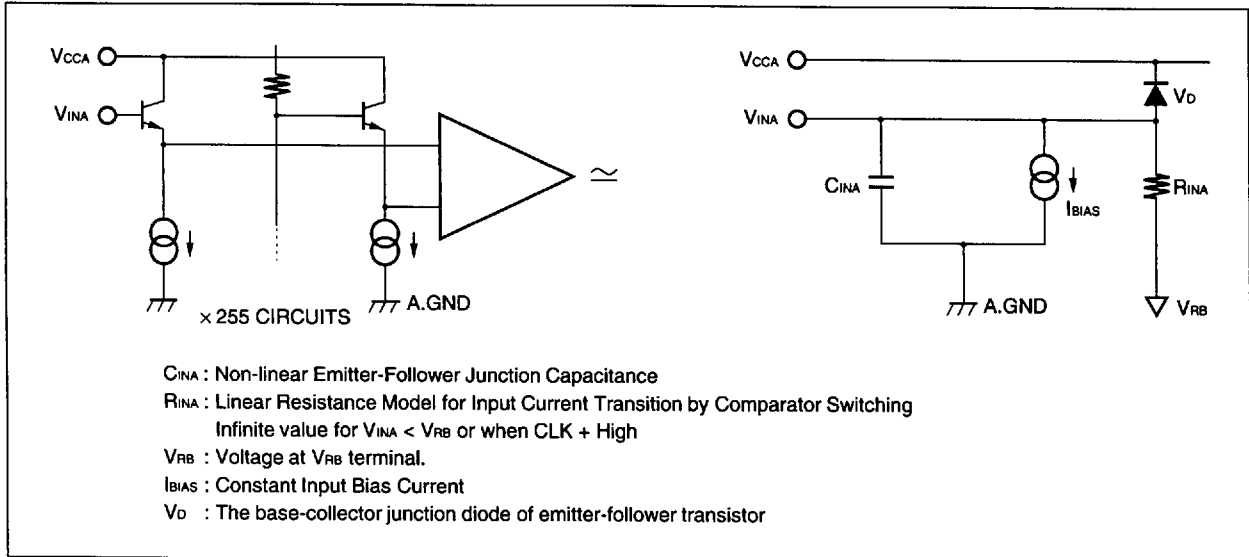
$V_{CCA}$

$V_{INA}$

$\times$255 CIRCUITS

A.GND

$\simeq$

$V_{CCA}$

$V_{INA}$

$V_D$

$C_{INA}$

$I_{BIAS}$

$R_{INA}$

A.GND

$V_{RB}$

$C_{INA}$ : Non-linear Emitter-Follower Junction Capacitance

$R_{INA}$ : Linear Resistance Model for Input Current Transition by Comparator Switching Infinite value for $V_{INA}$ < $V_{RB}$ or when CLK + High

$V_{RB}$ : Voltage at $V_{RB}$ terminal.

$I_{BIAS}$ : Constant Input Bias Current

$V_D$ : The base-collector junction diode of emitter-follower transistor